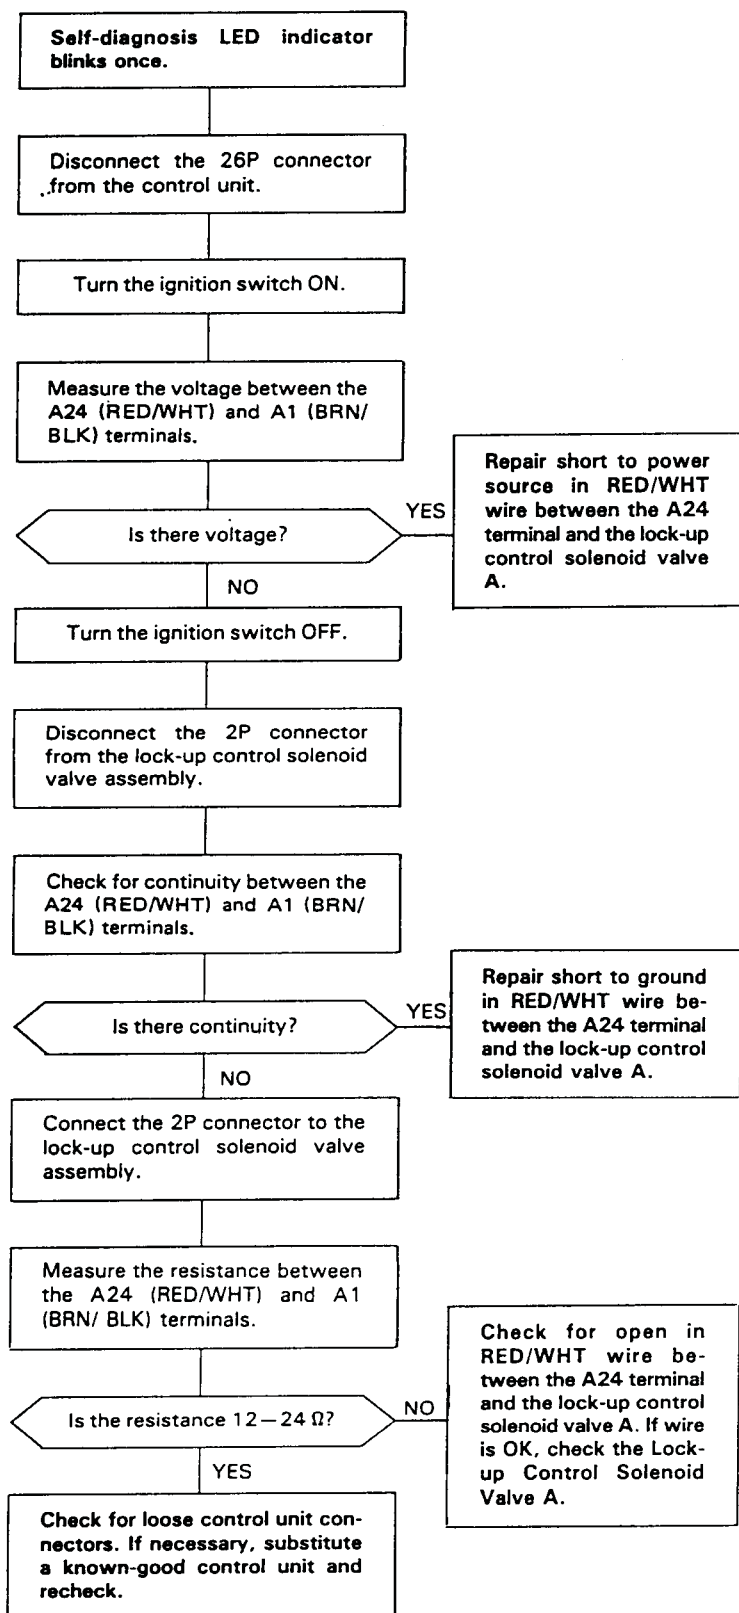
Self-diagnosis LED indicator blinks once.

Disconnect the 26P connector from the control unit.

Turn the ignition switch ON.

Measure the voltage between the A24 (RED/WHT) and A1 (BRN/BLK) terminals.

Is there voltage?

YES

Repair short to power source in RED/WHT wire between the A24 terminal and the lock-up control solenoid valve A.

NO

Turn the ignition switch OFF.

Disconnect the 2P connector from the lock-up control solenoid valve assembly.

Check for continuity between the A24 (RED/WHT) and A1 (BRN/BLK) terminals.

Is there continuity?

YES

Repair short to ground in RED/WHT wire between the A24 terminal and the lock-up control solenoid valve A.

NO

Connect the 2P connector to the lock-up control solenoid valve assembly.

Measure the resistance between the A24 (RED/WHT) and A1 (BRN/ BLK) terminals.

Is the resistance $12-24\ \Omega$?

NO

Check for open in RED/WHT wire between the A24 terminal and the lock-up control solenoid valve A. If wire is OK, check the Lock-up Control Solenoid Valve A.

YES

Check for loose control unit connectors. If necessary, substitute a known-good control unit and recheck.